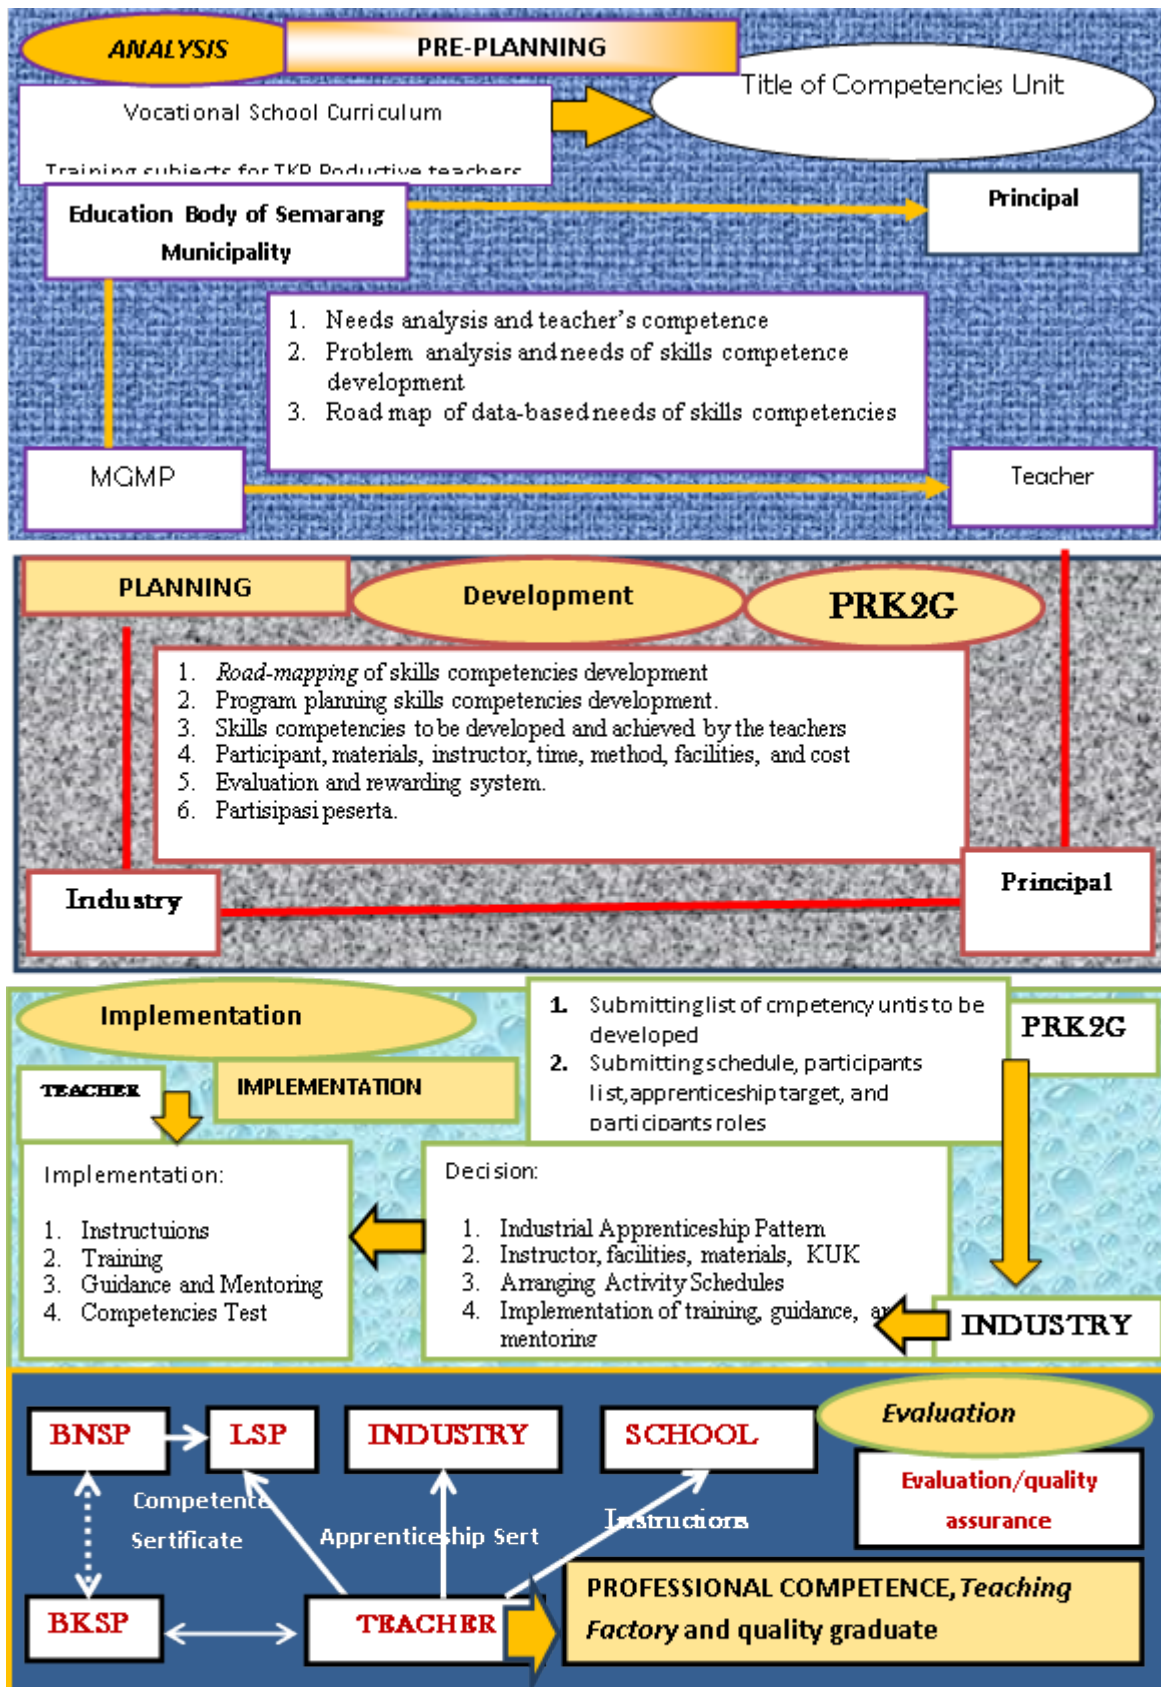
ANALYSIS

PRE-PLANNING

Vocational School Curriculum

Training subjects for TKP Poductive teachers

Title of Competencies Unit

Education Body of Semarang Municipality

Principal

1. Needs analysis and teacher's competence
2. Problem analysis and needs of skills competence development
3. Road map of data-based needs of skills competencies

MGMP

Teacher

PLANNING

Development

PRK2G

1. *Road-mapping* of skills competencies development
2. Program planning skills competencies development.
3. Skills competencies to be developed and achieved by the teachers
4. Participant, materials, instructor, time, method, facilities, and cost
5. Evaluation and rewarding system.
6. Partisipasi peserta.

Industry

Principal

Implementation

1. Submitting list of cmpetency untis to be developed
2. Submitting schedule, participants list, apprenticeship target, and participants roles

PRK2G

TEACHER

IMPLEMENTATION

Implementation:

1. Instructuions
2. Training
3. Guidance and Mentoring
4. Competencies Test

Decision:

1. Industrial Apprenticeship Pattern
2. Instructor, facilities, materials, KUK
3. Arranging Activity Schedules
4. Implementation of training, guidance, an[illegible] mentoring

INDUSTRY

BNSP

LSP

INDUSTRY

SCHOOL

Evaluation

Evaluation/quality assurance

Competence Sertificate

Apprenticeship Sert

Instructions

BKSP

TEACHER

PROFESSIONAL COMPETENCE, *Teaching Factory* and quality graduate